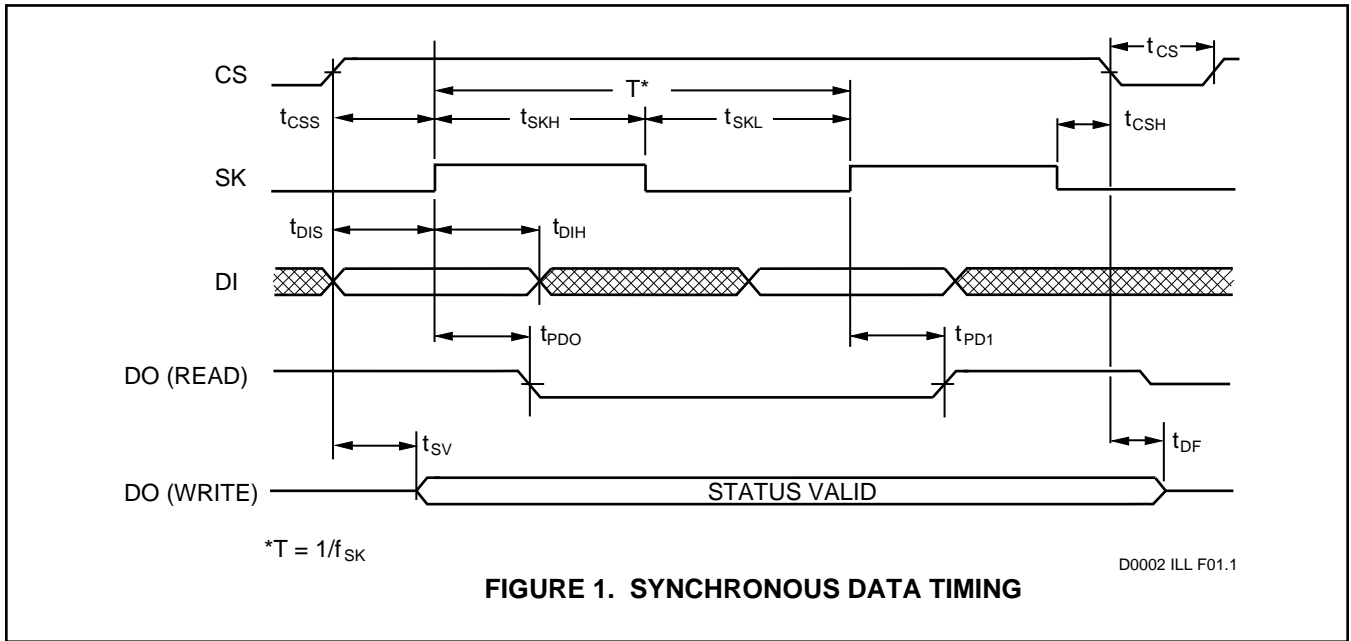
$t_{CS}$

CS

T*

$t_{CSS}$

$t_{SKH}$

$t_{SKL}$

$t_{CSH}$

SK

$t_{DIS}$

$t_{DIH}$

DI

$t_{PDO}$

$t_{PD1}$

DO (READ)

$t_{SV}$

$t_{DF}$

DO (WRITE)

STATUS VALID

$*T = 1/f_{SK}$

D0002 ILL F01.1

**FIGURE 1. SYNCHRONOUS DATA TIMING**